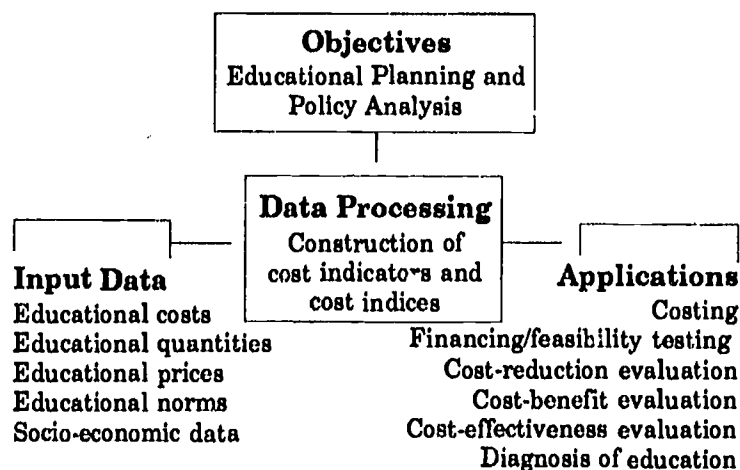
Objectives
Educational Planning and Policy Analysis

Data Processing
Construction of cost indicators and cost indices

Input Data
Educational costs
Educational quantities
Educational prices
Educational norms
Socio-economic data

Applications
Costing
Financing/feasibility testing
Cost-reduction evaluation
Cost-benefit evaluation
Cost-effectiveness evaluation
Diagnosis of education